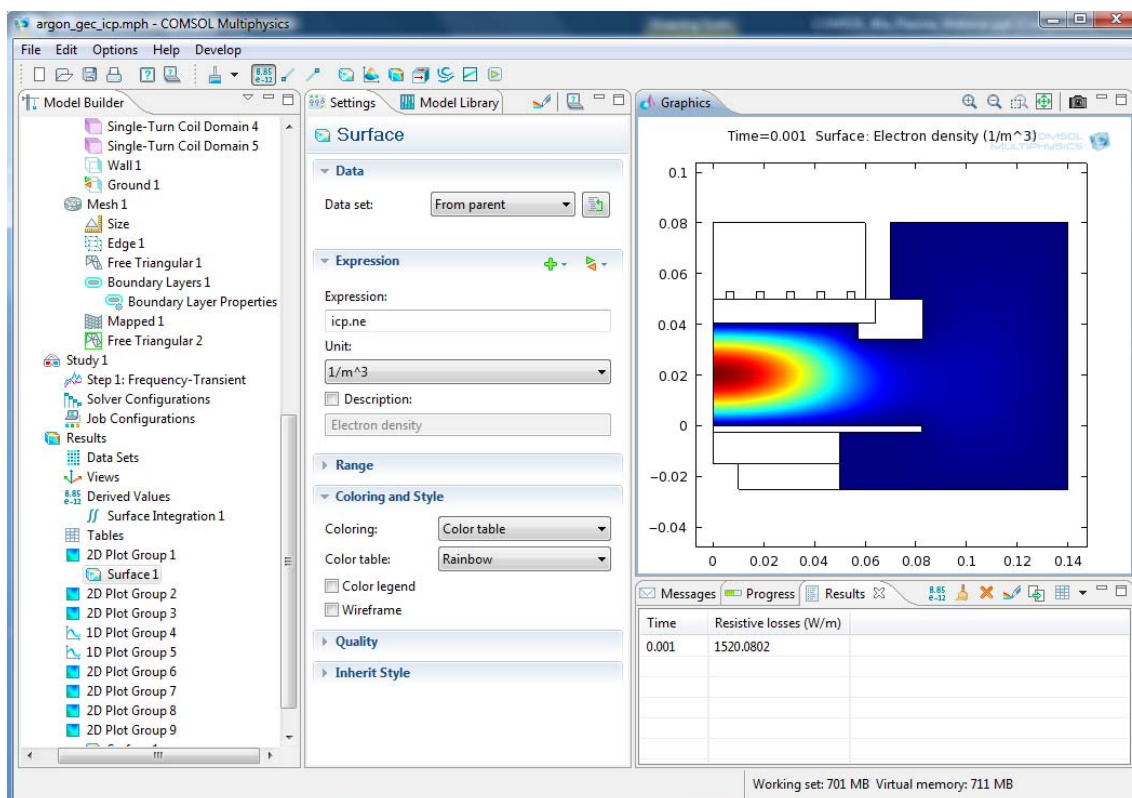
argon_gec_icp.mph - COMSOL Multiphysics

File Edit Options Help Develop

Model Builder

Single-Turn Coil Domain 4
Single-Turn Coil Domain 5
Wall 1
Ground 1
Mesh 1
Size
Edge 1
Free Triangular 1
Boundary Layers 1
Boundary Layer Properties
Mapped 1
Free Triangular 2
Study 1
Step 1: Frequency-Transient
Solver Configurations
Job Configurations
Results
Data Sets
Views
Derived Values
Surface Integration 1
Tables
2D Plot Group 1
Surface 1
2D Plot Group 2
2D Plot Group 3
1D Plot Group 4
1D Plot Group 5
2D Plot Group 6
2D Plot Group 7
2D Plot Group 8
2D Plot Group 9

Settings Model Library

Surface

Data
Data set: From parent

Expression
Expression:
icp.ne
Unit:
1/m^3
Description:
Electron density

Range

Coloring and Style
Coloring: Color table
Color table: Rainbow
Color legend
Wireframe

Quality

Inherit Style

Graphics

Time=0.001 Surface: Electron density (1/m^3)

COMSOL MULTIPHYSICS

0.1
0.08
0.06
0.04
0.02
0
−0.02
−0.04
0 0.02 0.04 0.06 0.08 0.1 0.12 0.14

Messages Progress Results

| Time | Resistive losses (W/m) |
|---|---|
| 0.001 | 1520.0802 |

Working set: 701 MB Virtual memory: 711 MB